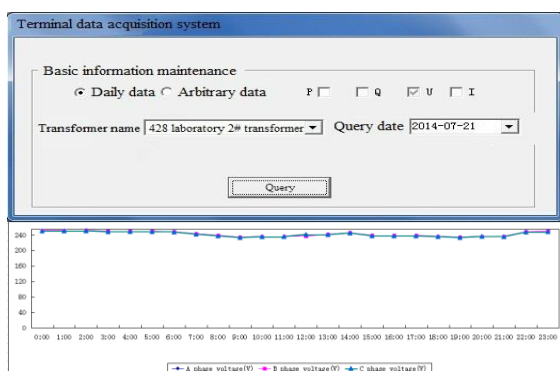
Terminal data acquisition system

Basic information maintenance

Daily data Arbitrary data P Q U I

Transformer name 428 laboratory 2# transformer Query date 2014-07-21

Query

240
200
160
120
80
40
0

0:00 1:00 2:00 3:00 4:00 5:00 6:00 7:00 8:00 9:00 10:00 11:00 12:00 13:00 14:00 15:00 16:00 17:00 18:00 19:00 20:00 21:00 22:00 23:00

A phase voltage(V) B phase voltage(V) C phase voltage(V)